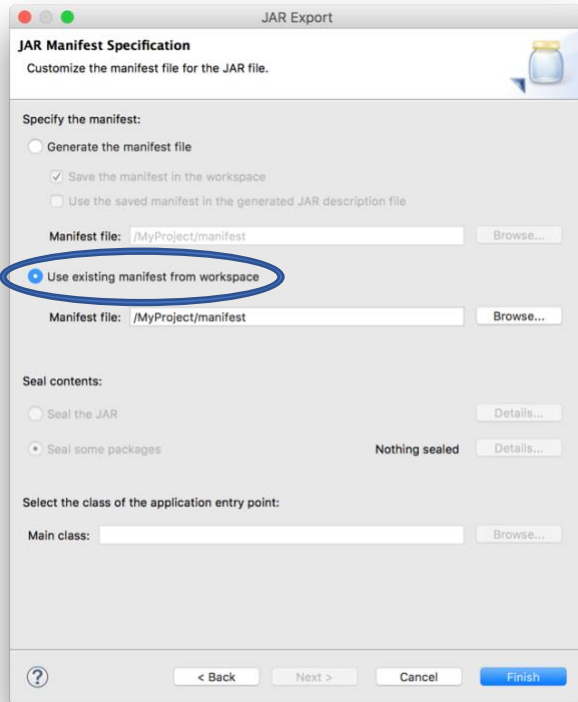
JAR Export

JAR Manifest Specification
Customize the manifest file for the JAR file.

Specify the manifest:

Generate the manifest file

Save the manifest in the workspace

Use the saved manifest in the generated JAR description file

Manifest file: /MyProject/manifest Browse...

Use existing manifest from workspace

Manifest file: /MyProject/manifest Browse...

Seal contents:

Seal the JAR Details...

Seal some packages Nothing sealed Details...

Select the class of the application entry point:

Main class: Browse...

?

< Back Next > Cancel Finish